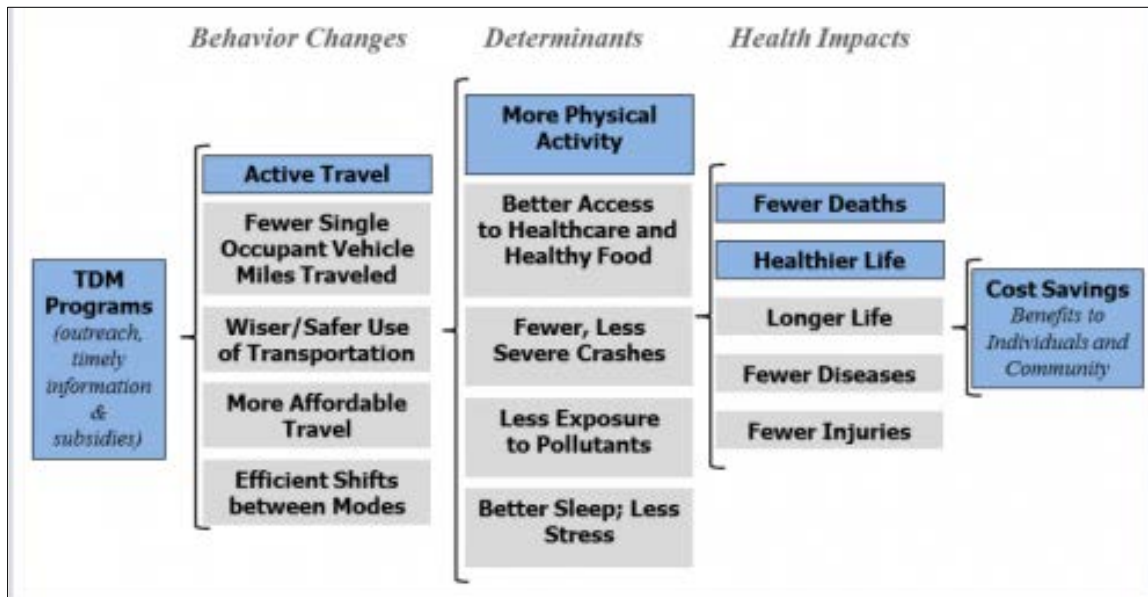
Behavior Changes

Determinants

Health Impacts

TDM Programs (outreach, timely information & subsidies)

Active Travel

Fewer Single Occupant Vehicle Miles Traveled

Wiser/Safer Use of Transportation

More Affordable Travel

Efficient Shifts between Modes

More Physical Activity

Better Access to Healthcare and Healthy Food

Fewer, Less Severe Crashes

Less Exposure to Pollutants

Better Sleep; Less Stress

Fewer Deaths

Healthier Life

Longer Life

Fewer Diseases

Fewer Injuries

Cost Savings Benefits to Individuals and Community